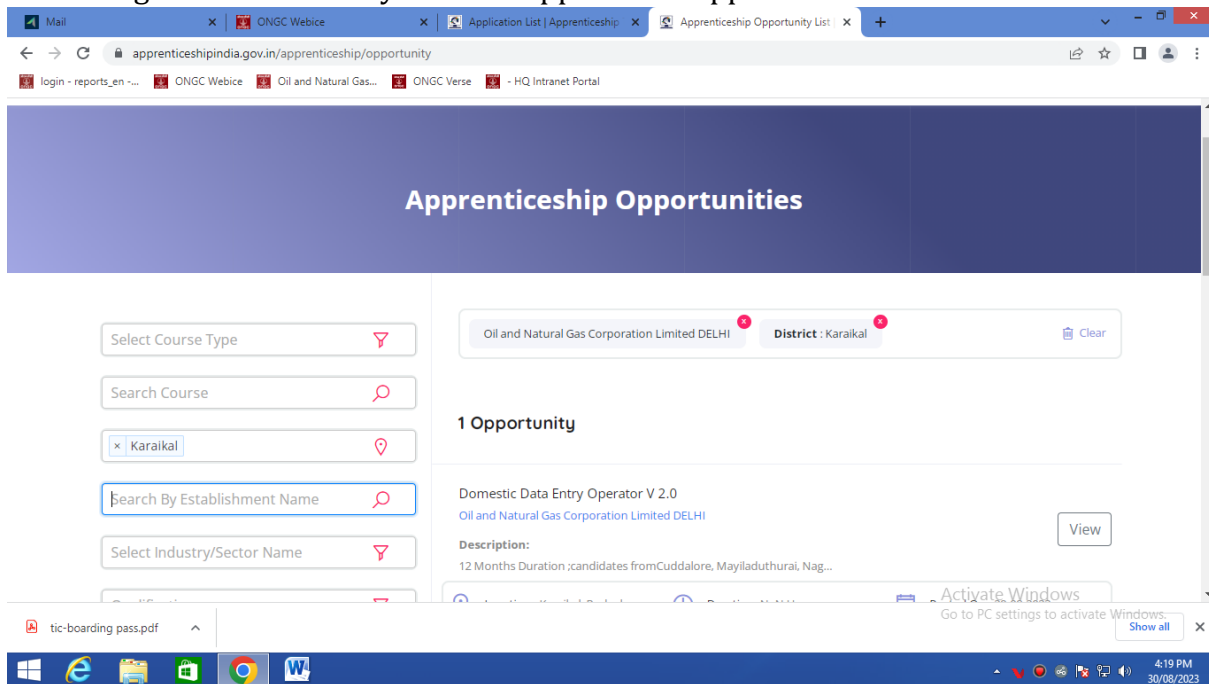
Mail
ONGC Webice
Application List | Apprenticeship
Apprenticeship Opportunity List
apprenticeshipindia.gov.in/apprenticeship/opportunity
login - reports_en -...
ONGC Webice
Oil and Natural Gas...
ONGC Verse
- HQ Intranet Portal

Apprenticeship Opportunities

Select Course Type
Search Course
Karaikal
Search By Establishment Name
Select Industry/Sector Name
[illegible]

Oil and Natural Gas Corporation Limited DELHI
District : Karaikal
Clear

1 Opportunity

Domestic Data Entry Operator V 2.0
Oil and Natural Gas Corporation Limited DELHI
View
Description:
12 Months Duration ;candidates fromCuddalore, Mayiladuthurai, Nag...
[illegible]

Activate Windows
Go to PC settings to activate Windows.

tic-boarding pass.pdf
Show all

4:19 PM
30/08/2023